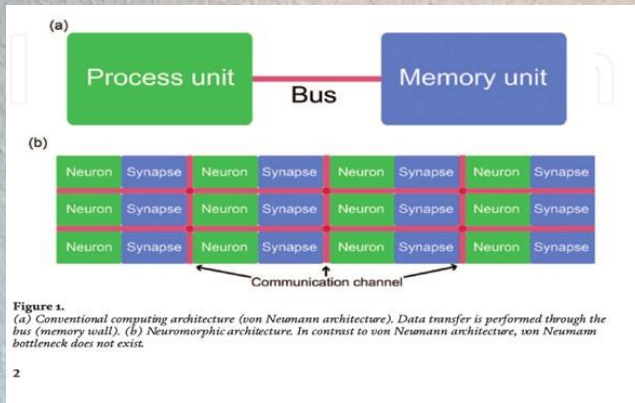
(a)

Process unit

Bus

Memory unit

(b)

| Neuron | Synapse | Neuron | Synapse | Neuron | Synapse | Neuron | Synapse |
|---|---|---|---|---|---|---|---|
| Neuron | Synapse | Neuron | Synapse | Neuron | Synapse | Neuron | Synapse |
| Neuron | Synapse | Neuron | Synapse | Neuron | Synapse | Neuron | Synapse |

Communication channel

Figure 1.
(a) Conventional computing architecture (von Neumann architecture). Data transfer is performed through the bus (memory wall). (b) Neuromorphic architecture. In contrast to von Neumann architecture, von Neumann bottleneck does not exist.

2